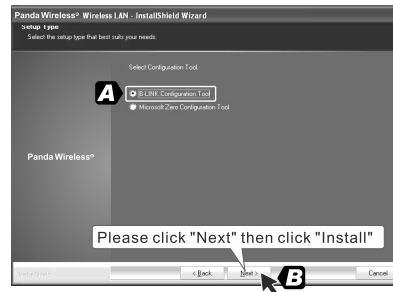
Panda Wireless® Wireless LAN - InstallShield Wizard

Setup Type

Select the setup type that best suits your needs.

Select Configuration Tool.

A

B-LINK Configuration Tool

Microsoft Zero Configuration Tool

Panda Wireless®

Please click "Next" then click "Install"

InstallShield

< Back

Next >

B

Cancel